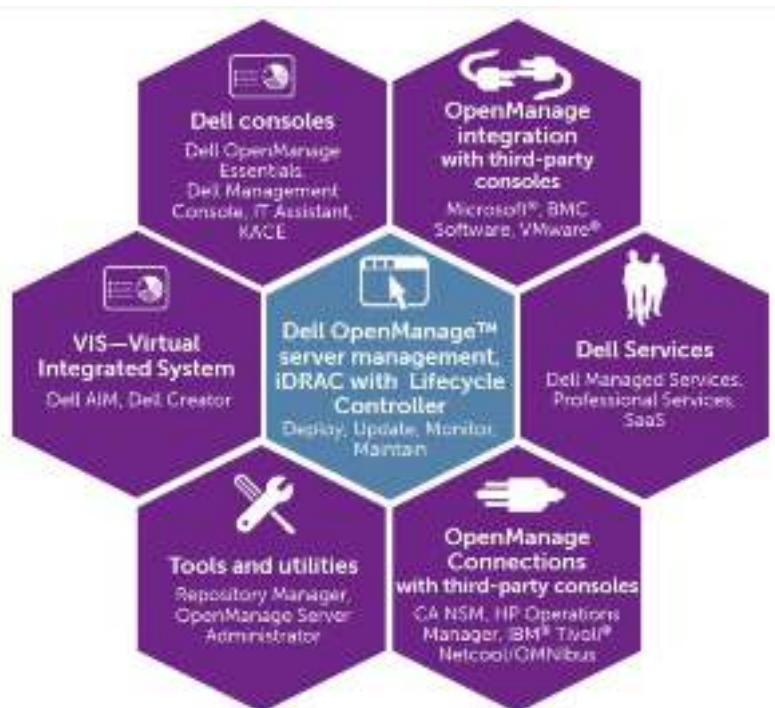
Dell consoles
Dell OpenManage Essentials, Dell Management Console, IT Assistant, KACE

OpenManage integration with third-party consoles
Microsoft®, BMC Software, VMware®

VIS—Virtual Integrated System
Dell AIM, Dell Creator

Dell OpenManage™ server management, iDRAC with Lifecycle Controller
Deploy, Update, Monitor, Maintain

Dell Services
Dell Managed Services, Professional Services, SaaS

Tools and utilities
Repository Manager, OpenManage Server Administrator

OpenManage Connections with third-party consoles
CA NSM, HP Operations Manager, IBM® Tivoli® Netcool/OMNIbus